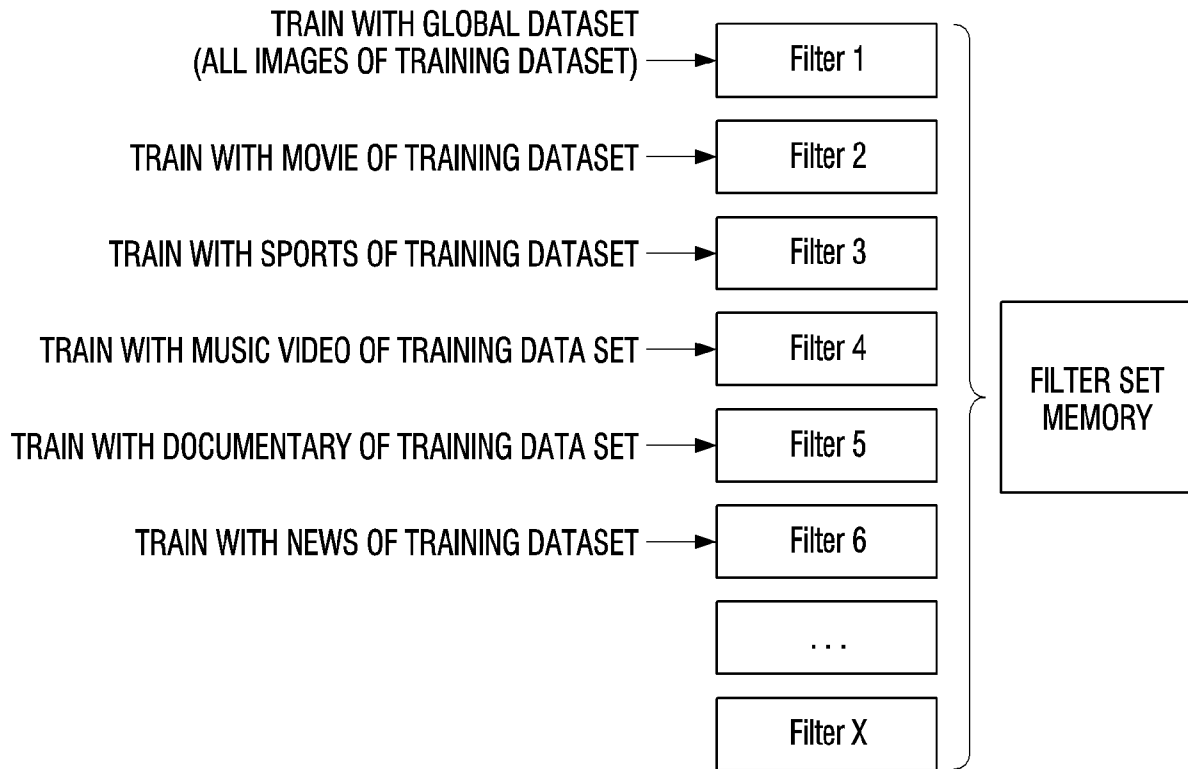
TRAIN WITH GLOBAL DATASET (ALL IMAGES OF TRAINING DATASET)

Filter 1

TRAIN WITH MOVIE OF TRAINING DATASET

Filter 2

TRAIN WITH SPORTS OF TRAINING DATASET

Filter 3

TRAIN WITH MUSIC VIDEO OF TRAINING DATA SET

Filter 4

TRAIN WITH DOCUMENTARY OF TRAINING DATA SET

Filter 5

TRAIN WITH NEWS OF TRAINING DATASET

Filter 6

...

Filter X

FILTER SET MEMORY